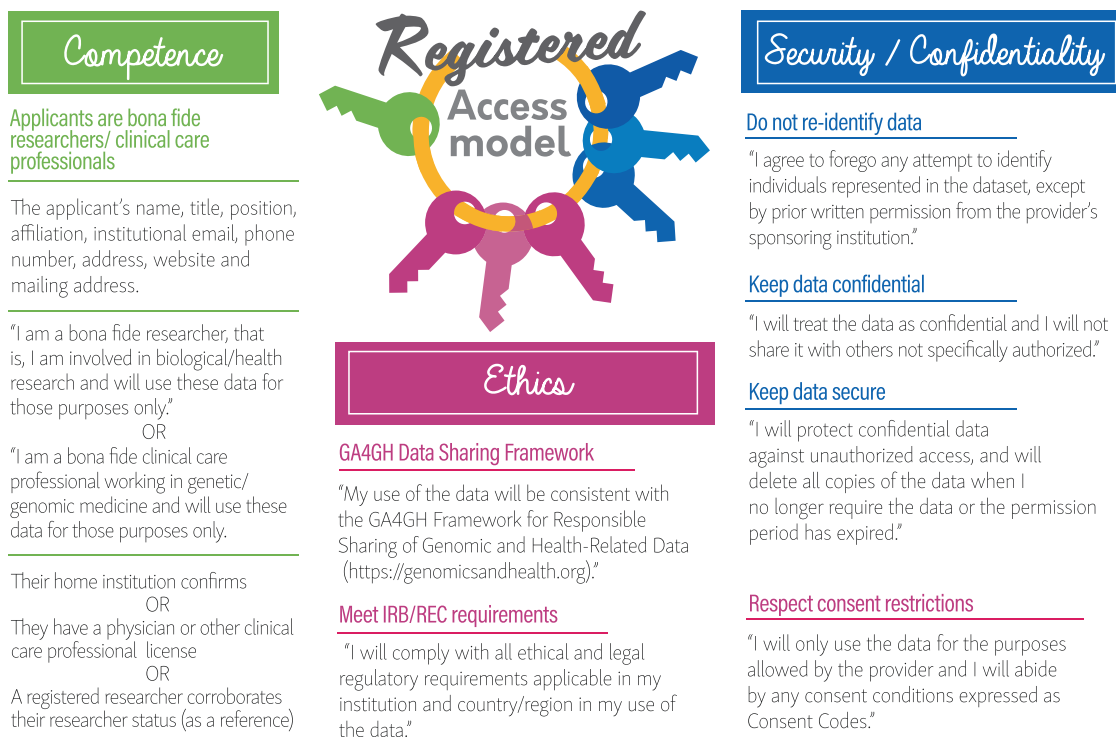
Competence

Applicants are bona fide researchers/ clinical care professionals

The applicant's name, title, position, affiliation, institutional email, phone number, address, website and mailing address.

"I am a bona fide researcher, that is, I am involved in biological/health research and will use these data for those purposes only."
OR
"I am a bona fide clinical care professional working in genetic/ genomic medicine and will use these data for those purposes only.

Their home institution confirms
OR
They have a physician or other clinical care professional license
OR
A registered researcher corroborates their researcher status (as a reference)

Registered Access model

Ethics

GA4GH Data Sharing Framework

"My use of the data will be consistent with the GA4GH Framework for Responsible Sharing of Genomic and Health-Related Data (https://genomicsandhealth.org)."

Meet IRB/REC requirements

"I will comply with all ethical and legal regulatory requirements applicable in my institution and country/region in my use of the data."

Security / Confidentiality

Do not re-identify data

"I agree to forego any attempt to identify individuals represented in the dataset, except by prior written permission from the provider's sponsoring institution."

Keep data confidential

"I will treat the data as confidential and I will not share it with others not specifically authorized."

Keep data secure

"I will protect confidential data against unauthorized access, and will delete all copies of the data when I no longer require the data or the permission period has expired."

Respect consent restrictions

"I will only use the data for the purposes allowed by the provider and I will abide by any consent conditions expressed as Consent Codes."